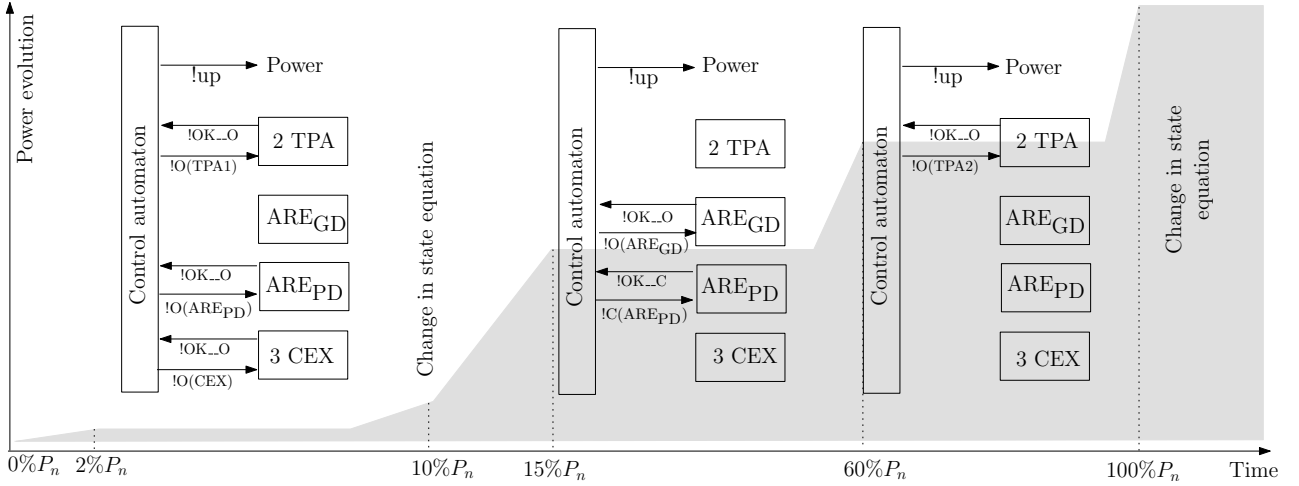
Power evolution

Control automaton
!up
Power
!OK_O
2 TPA
!O(TPA1)
$ARE_{GD}$
!OK_O
$ARE_{PD}$
!O($ARE_{PD}$)
!OK_O
3 CEX
!O(CEX)

Change in state equation

Control automaton
!up
Power
2 TPA
!OK_O
$ARE_{GD}$
!O($ARE_{GD}$)
!OK_C
$ARE_{PD}$
!C($ARE_{PD}$)
3 CEX

Control automaton
!up
Power
!OK_O
2 TPA
!O(TPA2)
$ARE_{GD}$
$ARE_{PD}$
3 CEX

Change in state equation

$0\%P_n$ $2\%P_n$ $10\%P_n$ $15\%P_n$ $60\%P_n$ $100\%P_n$ Time